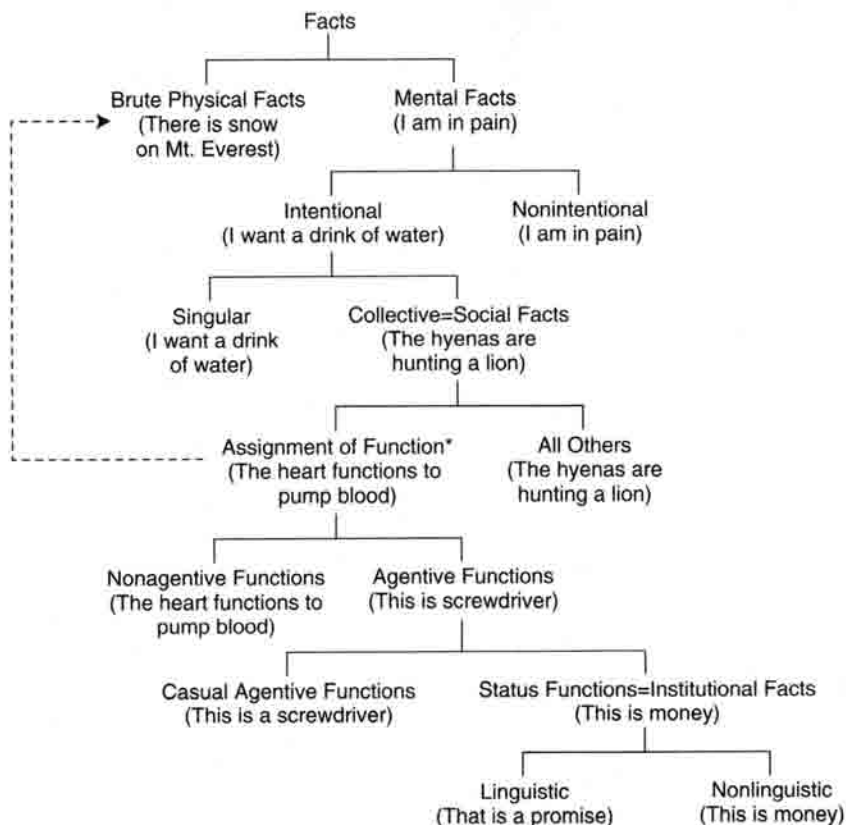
Facts

Brute Physical Facts (There is snow on Mt. Everest)

Mental Facts (I am in pain)

Intentional (I want a drink of water)

Nonintentional (I am in pain)

Singular (I want a drink of water)

Collective=Social Facts (The hyenas are hunting a lion)

Assignment of Function* (The heart functions to pump blood)

All Others (The hyenas are hunting a lion)

Nonagentive Functions (The heart functions to pump blood)

Agentive Functions (This is screwdriver)

Casual Agentive Functions (This is a screwdriver)

Status Functions=Institutional Facts (This is money)

Linguistic (That is a promise)

Nonlinguistic (This is money)